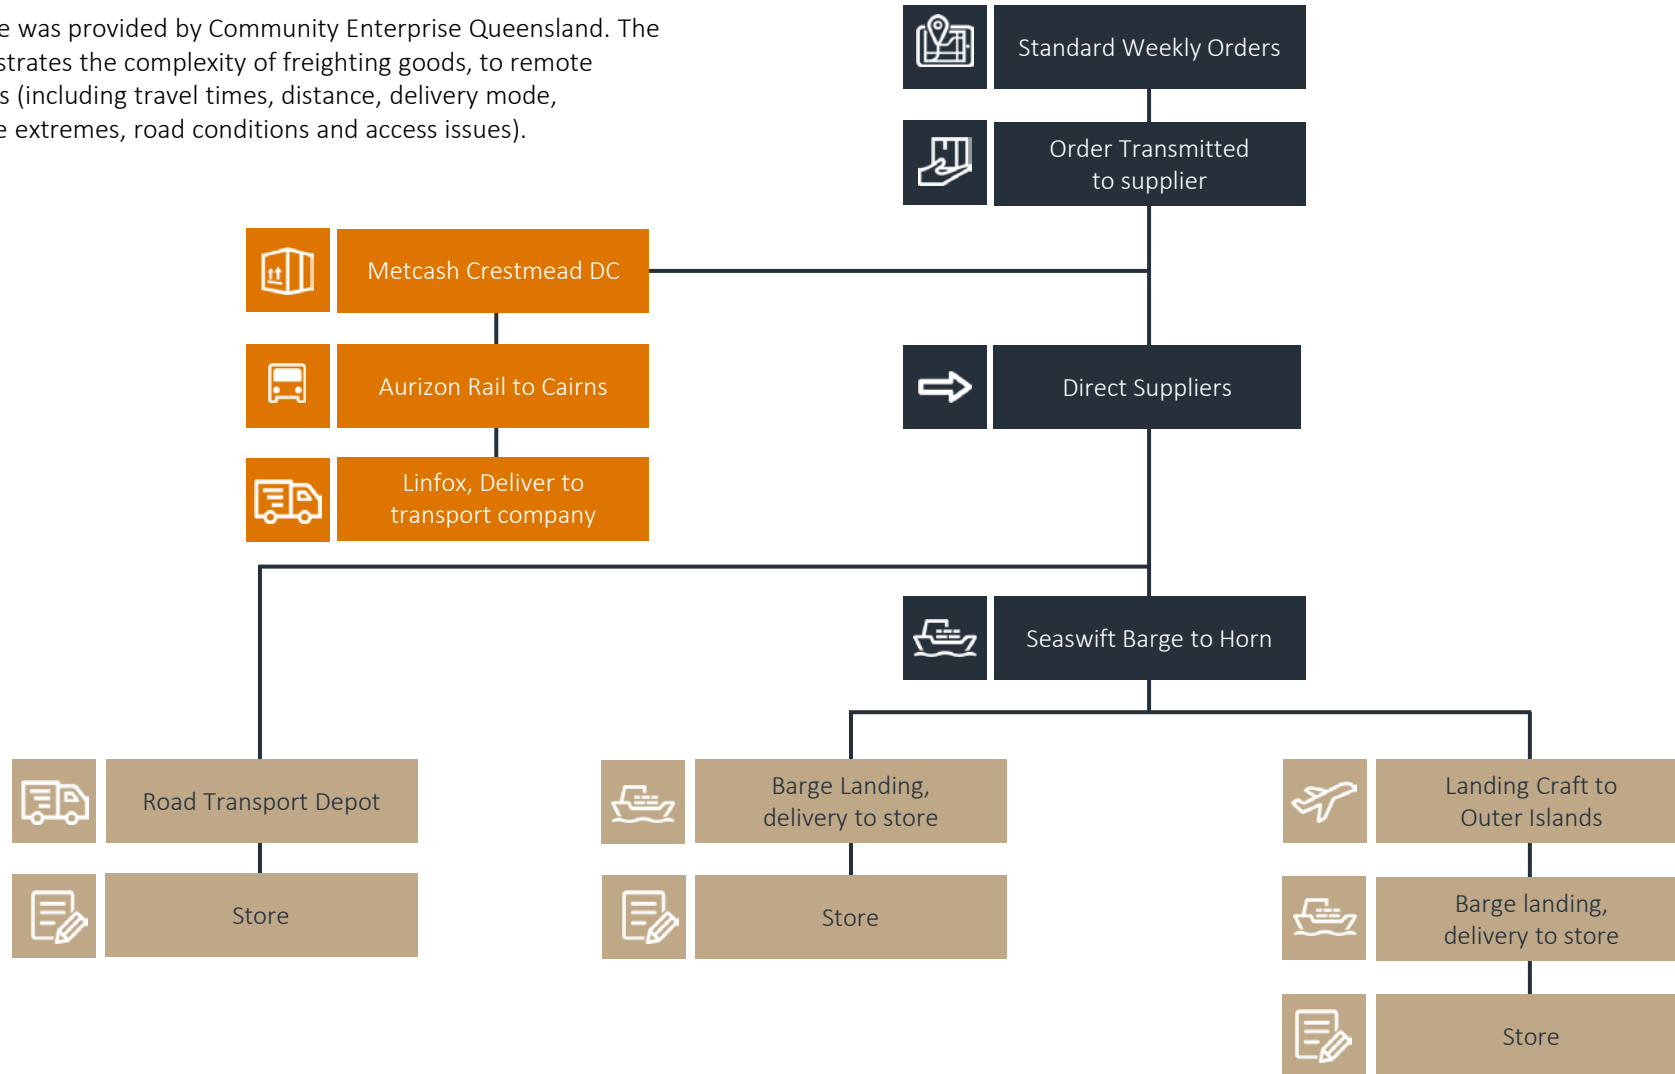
e was provided by Community Enterprise Queensland. The strates the complexity of freighting goods, to remote s (including travel times, distance, delivery mode, e extremes, road conditions and access issues).

Standard Weekly Orders

Order Transmitted to supplier

Metcash Crestmead DC

Aurizon Rail to Cairns

Linfox, Deliver to transport company

Direct Suppliers

Seaswift Barge to Horn

Road Transport Depot

Store

Barge Landing, delivery to store

Store

Landing Craft to Outer Islands

Barge landing, delivery to store

Store